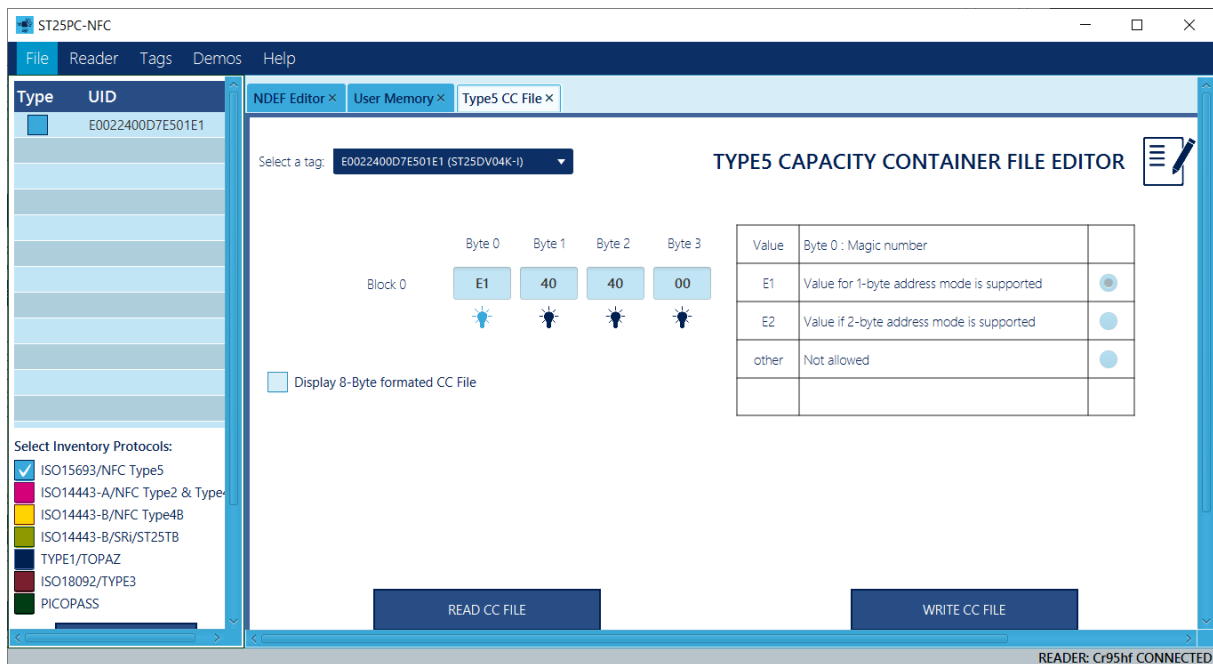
ST25PC-NFC

File Reader Tags Demos Help

| Type | UID |
|---|---|
| | E0022400D7E501E1 |

Select Inventory Protocols:
ISO15693/NFC Type5
ISO14443-A/NFC Type2 & Type
ISO14443-B/NFC Type4B
ISO14443-B/SRi/ST25TB
TYPE1/TOPAZ
ISO18092/TYPE3
PICOPASS

NDEF Editor × User Memory × Type5 CC File ×

Select a tag: E0022400D7E501E1 (ST25DV04K-I)

TYPE5 CAPACITY CONTAINER FILE EDITOR

| | Byte 0 | Byte 1 | Byte 2 | Byte 3 |
|---|---|---|---|---|
| Block 0 | E1 | 40 | 40 | 00 |

| Value | Byte 0 : Magic number | |
|---|---|---|
| E1 | Value for 1-byte address mode is supported | |
| E2 | Value if 2-byte address mode is supported | |
| other | Not allowed | |
| | | |

Display 8-Byte formated CC File

READ CC FILE

WRITE CC FILE

READER: Cr95hf CONNECTED